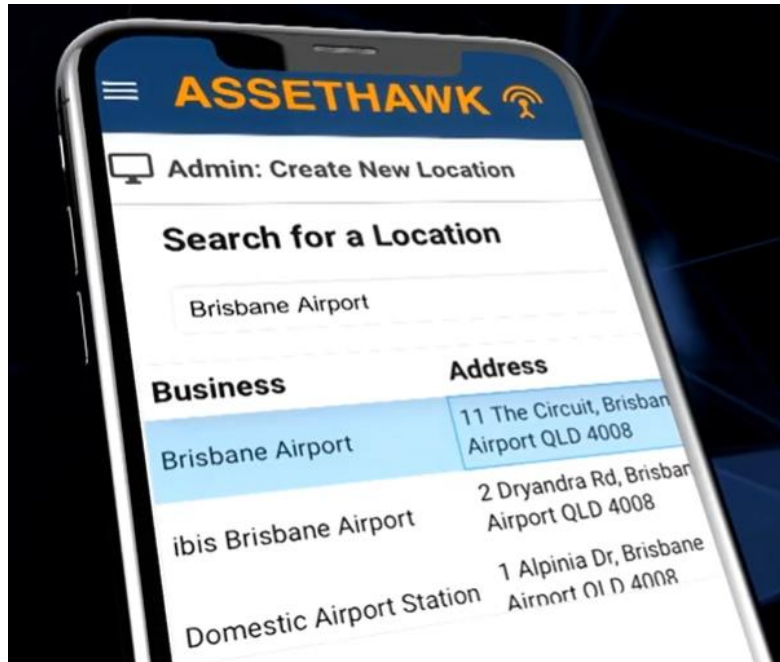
ASSETHAWK

Admin: Create New Location

Search for a Location

Brisbane Airport

| Business | Address |
|---|---|
| Brisbane Airport | 11 The Circuit, Brisban Airport QLD 4008 |
| ibis Brisbane Airport | 2 Dryandra Rd, Brisban Airport QLD 4008 |
| Domestic Airport Station | 1 Alpinia Dr, Brisbane Airport QLD 4008 |